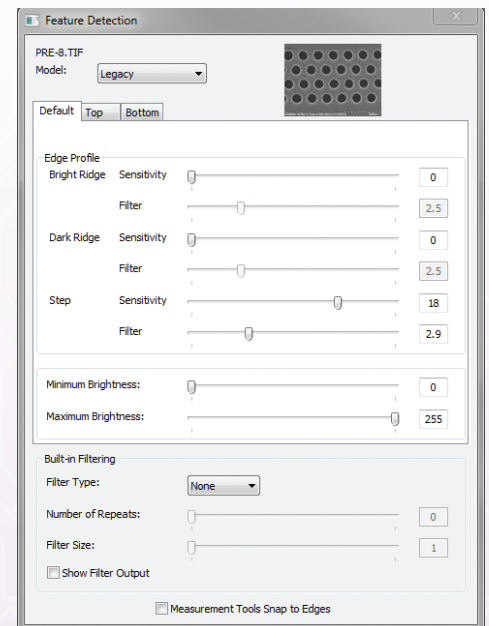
Feature Detection

PRE-8.TIF
Model: Legacy

Default | Top | Bottom

Edge Profile
Bright Ridge Sensitivity 0
Filter 2.5
Dark Ridge Sensitivity 0
Filter 2.5
Step Sensitivity 18
Filter 2.9

Minimum Brightness: 0
Maximum Brightness: 255

Built-in Filtering
Filter Type: None
Number of Repeats: 0
Filter Size: 1
Show Filter Output

Measurement Tools Snap to Edges